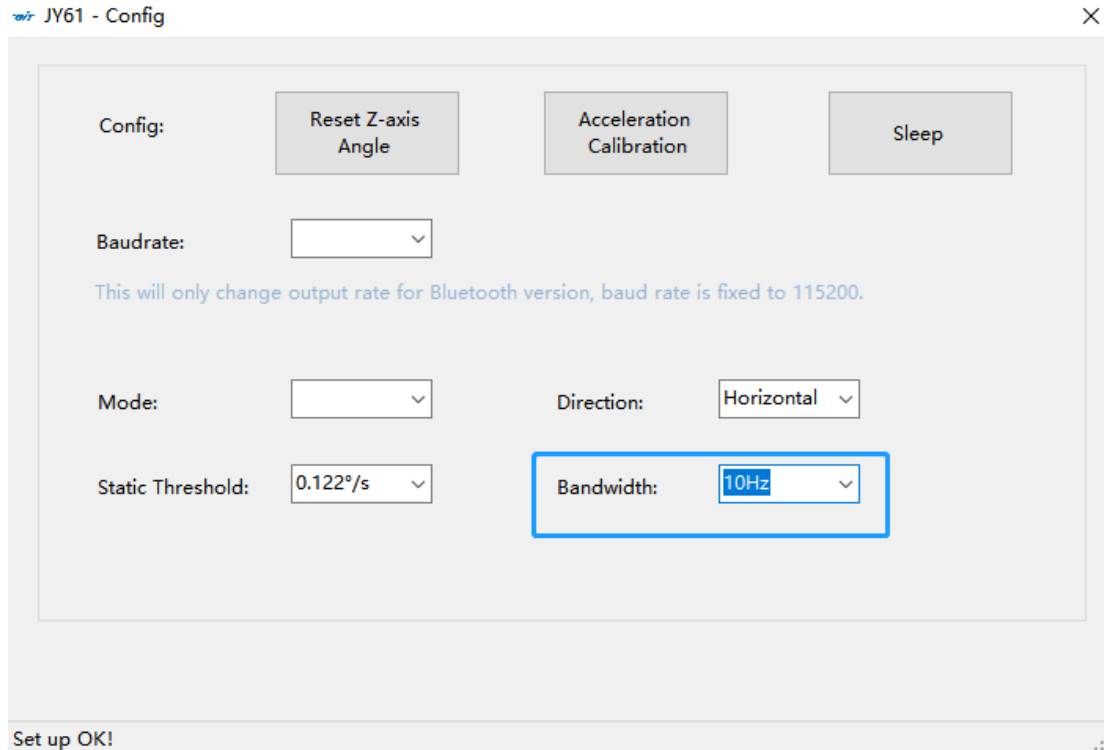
JY61 - Config

Config:

Reset Z-axis Angle

Acceleration Calibration

Sleep

Baudrate:

This will only change output rate for Bluetooth version, baud rate is fixed to 115200.

Mode:

Direction:

Horizontal

Static Threshold:

0.122°/s

Bandwidth:

10Hz

Set up OK!